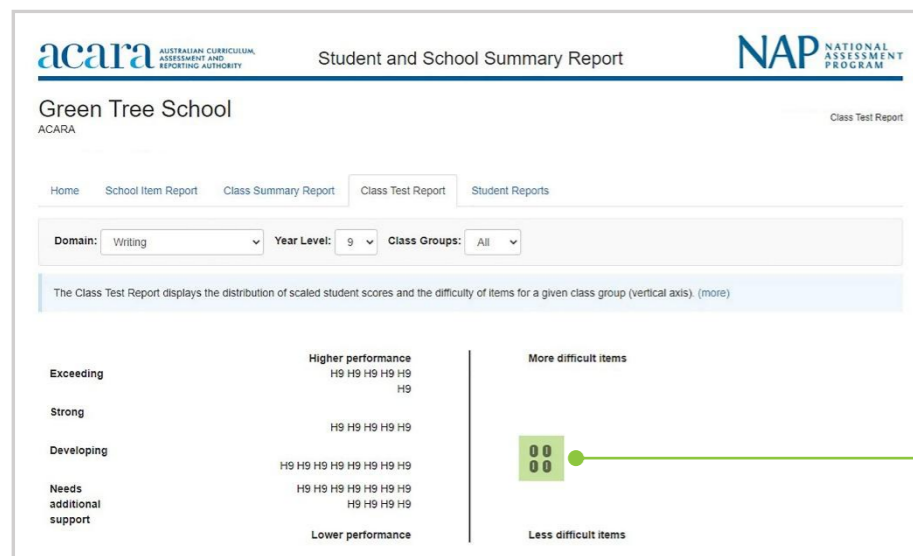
acara AUSTRALIAN CURRICULUM, ASSESSMENT AND REPORTING AUTHORITY

Student and School Summary Report

NAP NATIONAL ASSESSMENT PROGRAM

Green Tree School
ACARA

Class Test Report

Home | School Item Report | Class Summary Report | Class Test Report | Student Reports

Domain: Writing | Year Level: 9 | Class Groups: All

The Class Test Report displays the distribution of scaled student scores and the difficulty of items for a given class group (vertical axis). (more)

Higher performance

More difficult items

Exceeding
H9 H9 H9 H9 H9
H9

Strong
H9 H9 H9 H9 H9

Developing
H9 H9 H9 H9 H9 H9 H9 H9

0 0
0 0

Needs additional support
H9 H9 H9 H9 H9 H9 H9
H9 H9 H9 H9

Lower performance

Less difficult items